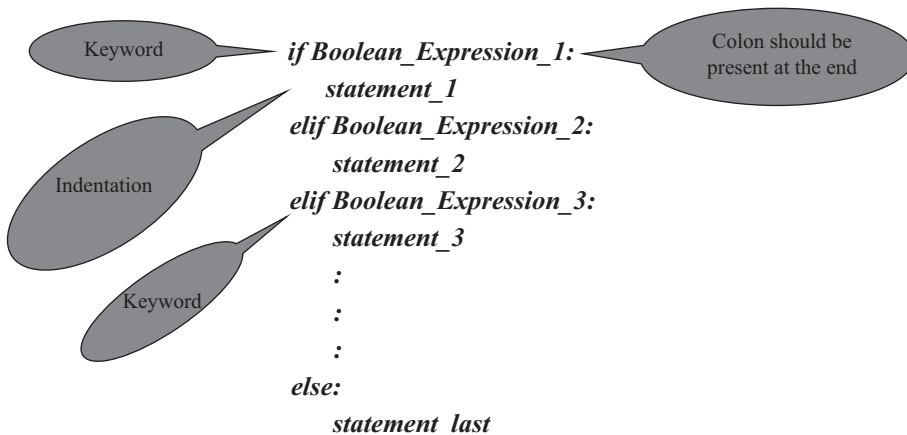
Keyword

if Boolean_Expression_1:

Colon should be present at the end

statement_1

elif Boolean_Expression_2:

Indentation

statement_2

elif Boolean_Expression_3:

statement_3

Keyword

:

:

:

else:

statement_last